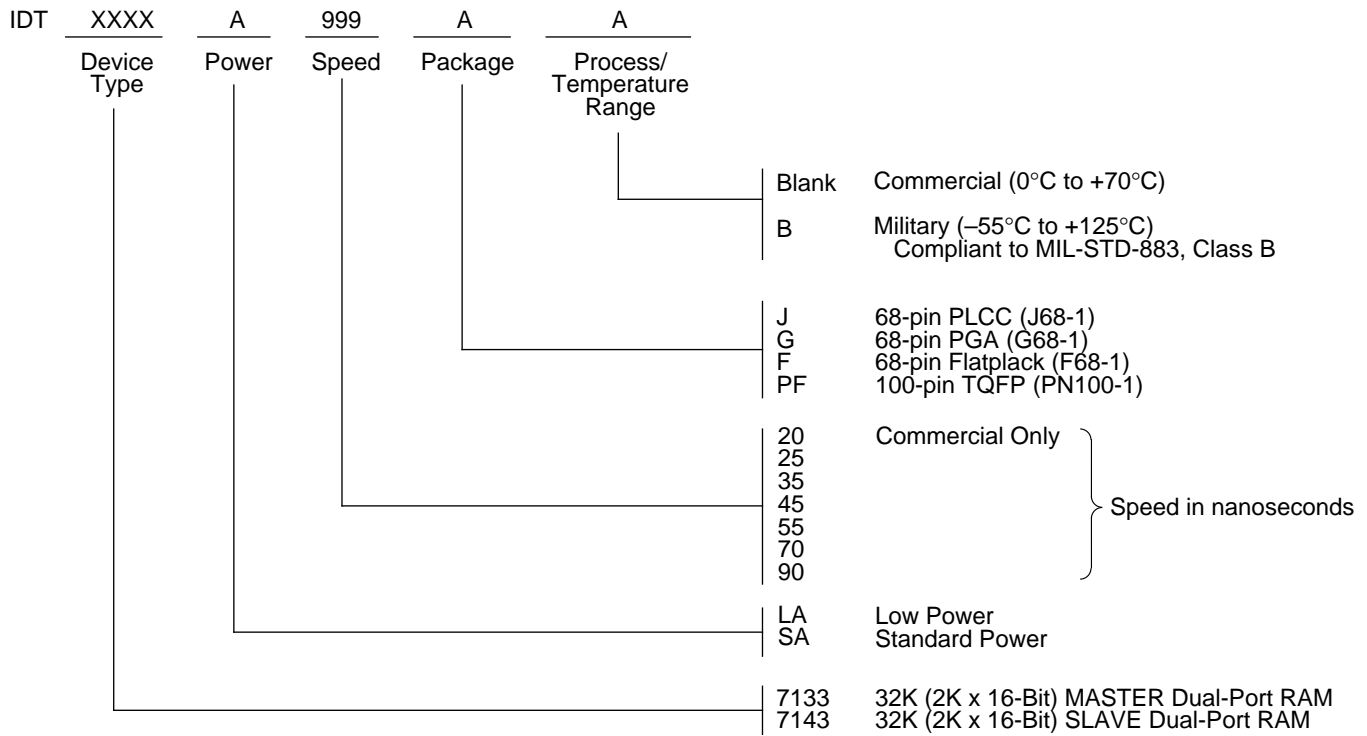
IDT XXXX A 999 A A

Device Type

Power

Speed

Package

Process/ Temperature Range

Blank Commercial (0°C to +70°C)

B Military (–55°C to +125°C) Compliant to MIL-STD-883, Class B

J 68-pin PLCC (J68-1)
G 68-pin PGA (G68-1)
F 68-pin Flatplack (F68-1)
PF 100-pin TQFP (PN100-1)

20 Commercial Only
25
35
45
55
70
90

Speed in nanoseconds

LA Low Power
SA Standard Power

7133 32K (2K x 16-Bit) MASTER Dual-Port RAM
7143 32K (2K x 16-Bit) SLAVE Dual-Port RAM